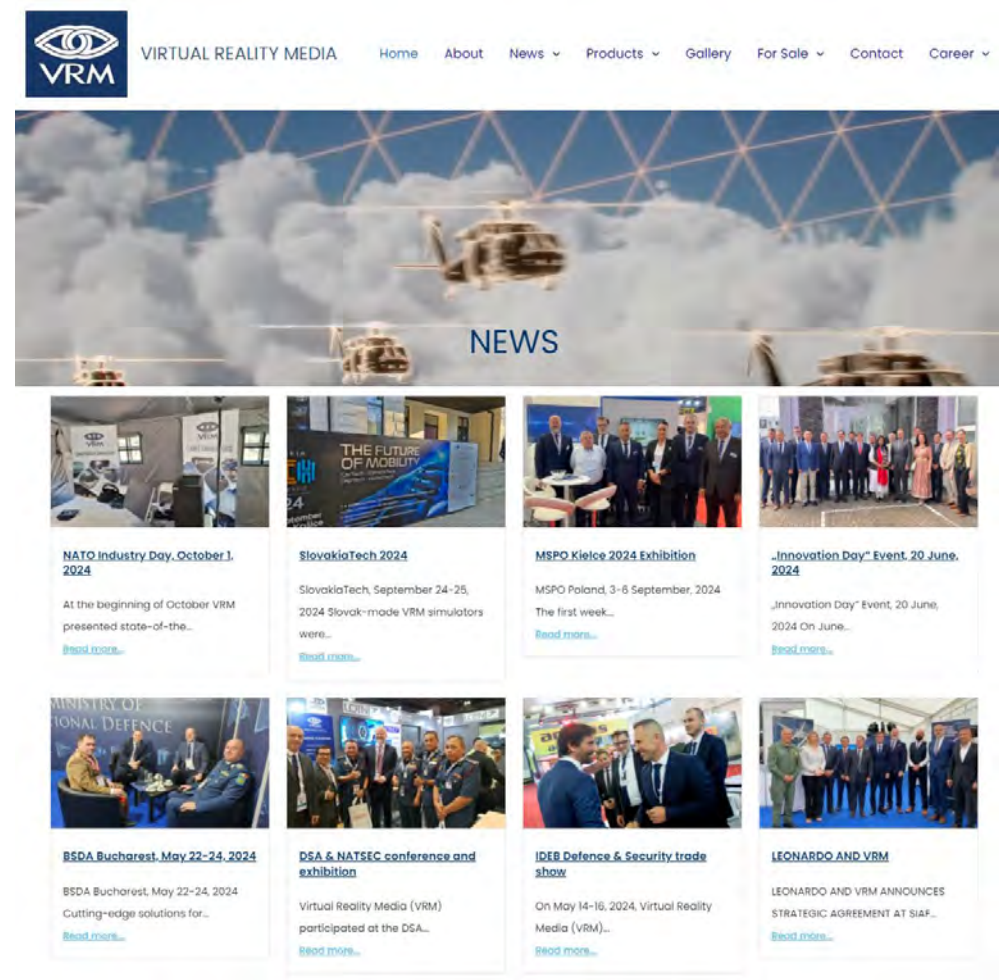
VRM

VIRTUAL REALITY MEDIA

Home About News Products Gallery For Sale Contact Career

NEWS

NATO Industry Day, October 1, 2024

At the beginning of October VRM presented state-of-the...

Read more...

THE FUTURE OF MOBILITY

SlovakiaTech 2024

SlovakiaTech, September 24-25, 2024 Slovak-made VRM simulators were...

Read more...

MSPO Kielce 2024 Exhibition

MSPO Poland, 3-6 September, 2024 The first week...

Read more...

„Innovation Day" Event, 20 June, 2024

„Innovation Day" Event, 20 June, 2024 On June...

Read more...

MINISTRY OF IONAL DEFENCE

BSDA Bucharest, May 22-24, 2024

BSDA Bucharest, May 22-24, 2024 Cutting-edge solutions for...

Read more...

DSA & NATSEC conference and exhibition

Virtual Reality Media (VRM) participated at the DSA...

Read more...

IDEB Defence & Security trade show

On May 14-16, 2024, Virtual Reality Media (VRM)...

Read more...

LEONARDO AND VRM

LEONARDO AND VRM ANNOUNCES STRATEGIC AGREEMENT AT SIAF...

Read more...